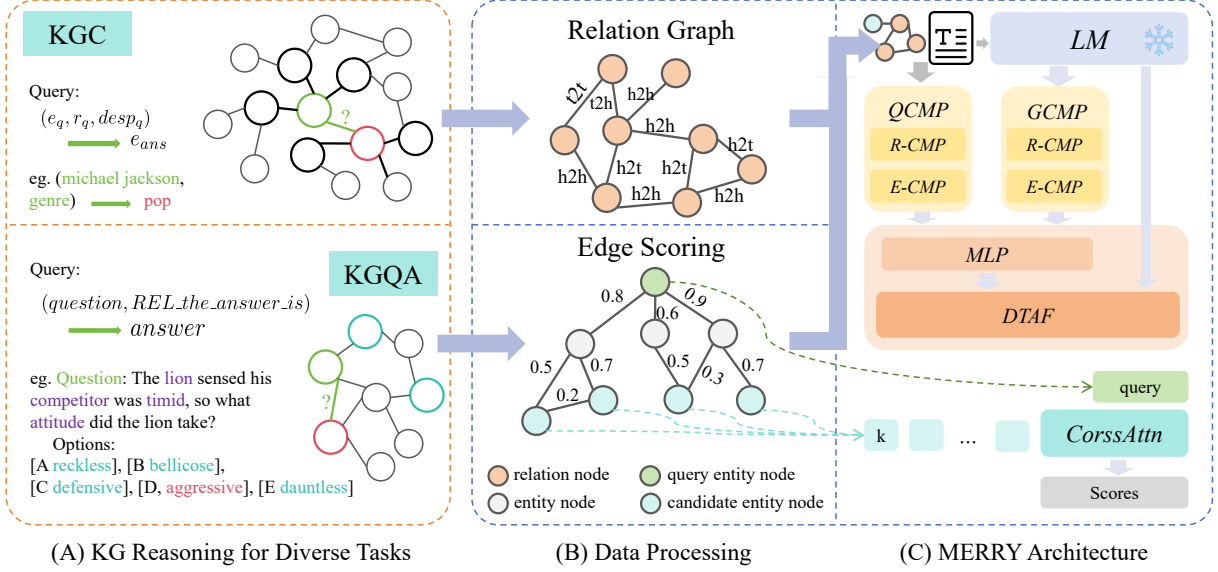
KGC

Query:

$(e_q, r_q, desp_q)$

$e_{ans}$

eg. (michael jackson, genre) pop

?

KGQA

Query:

$(question, REL\_the\_answer\_is)$

$answer$

eg. Question: The lion sensed his competitor was timid, so what attitude did the lion take?

Options:

[A reckless], [B bellicose], [C defensive], [D, aggressive], [E dauntless]

?

Relation Graph

t2t

t2h

h2h

h2h

h2t

h2t

h2t

h2h

h2h

h2h

Edge Scoring

0.8

0.9

0.6

0.5

0.7

0.5

0.7

0.3

0.2

relation node

query entity node

entity node

candidate entity node

LM

QCMP

R-CMP

E-CMP

GCMP

R-CMP

E-CMP

MLP

DTAF

query

k

...

CorssAttn

Scores

(A) KG Reasoning for Diverse Tasks

(B) Data Processing

(C) MERRY Architecture